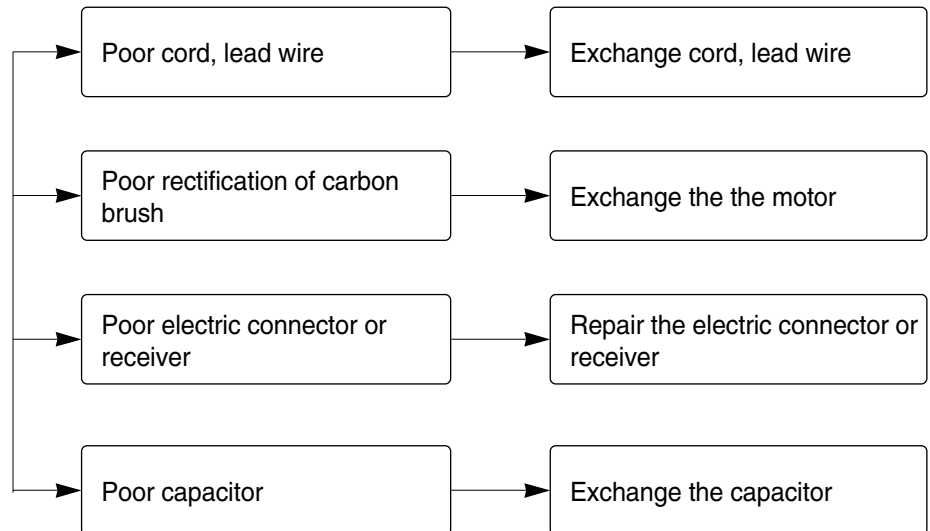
Poor cord, lead wire

Exchange cord, lead wire

Poor rectification of carbon brush

Exchange the the motor

Poor electric connector or receiver

Repair the electric connector or receiver

Poor capacitor

Exchange the capacitor